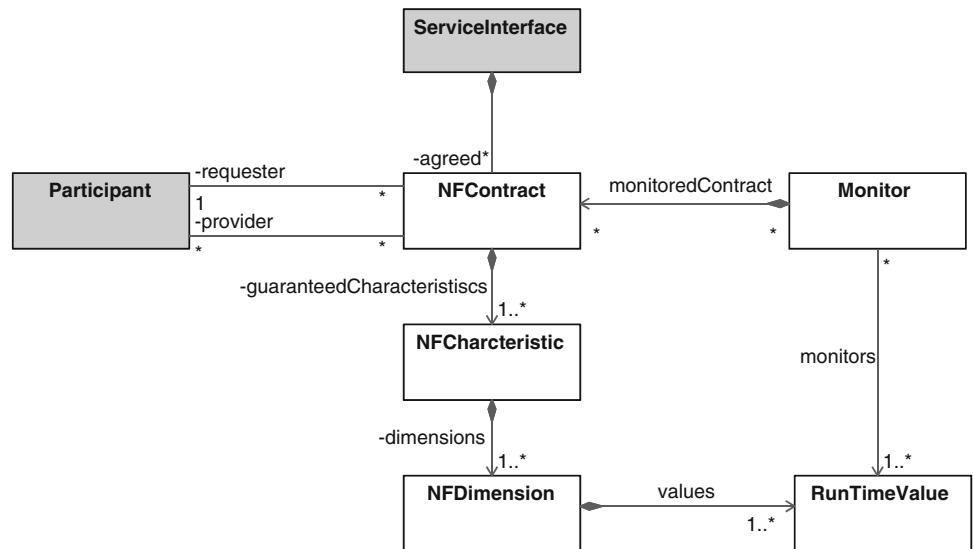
ServiceInterface

-agreed*

Participant

-requester

1

-provider

*

*

*

NFContract

monitoredContract

*

*

Monitor

-guaranteedCharacteristiscs

1..*

NFCharcteristic

monitors

*

-dimensions

1..*

NFDimension

values

1..*

1..*

RunTimeValue